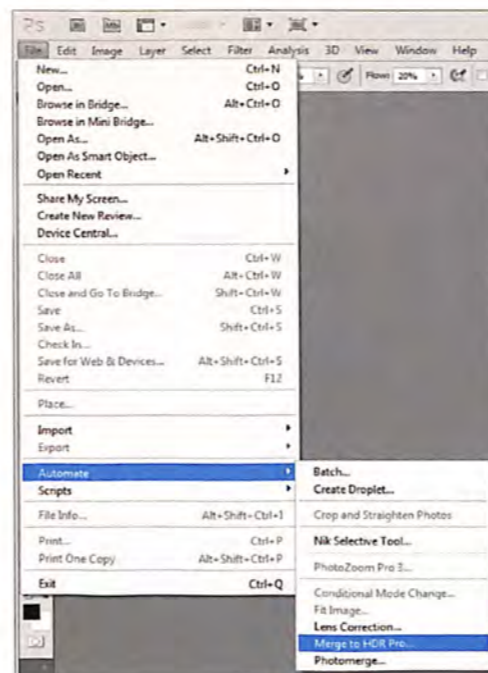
Ps

File Edit Image Layer Select Filter Analysis 3D View Window Help

Flow: 20%

New... Ctrl+N
Open... Ctrl+O
Browse in Bridge... Alt+Ctrl+O
Browse in Mini Bridge...
Open As... Alt+Shift+Ctrl+O
Open As Smart Object...
Open Recent

Share My Screen...
Create New Review...
Device Central...

Close Ctrl+W
Close All Alt+Ctrl+W
Close and Go To Bridge... Shift+Ctrl+W
Save Ctrl+S
Save As... Shift+Ctrl+S
Check In...
Save for Web & Devices... Alt+Shift+Ctrl+S
Revert F12

Place...

Import
Export

Automate
Scripts

File Info... Alt+Shift+Ctrl+I

Print... Ctrl+P
Print One Copy Alt+Shift+Ctrl+P

Exit Ctrl+Q

Batch...
Create Droplet...

Crop and Straighten Photos

Nik Selective Tool...

PhotoZoom Pro 3...

Conditional Mode Change...
Fit Image...
Lens Correction...
Merge to HDR Pro...
Photomerge...